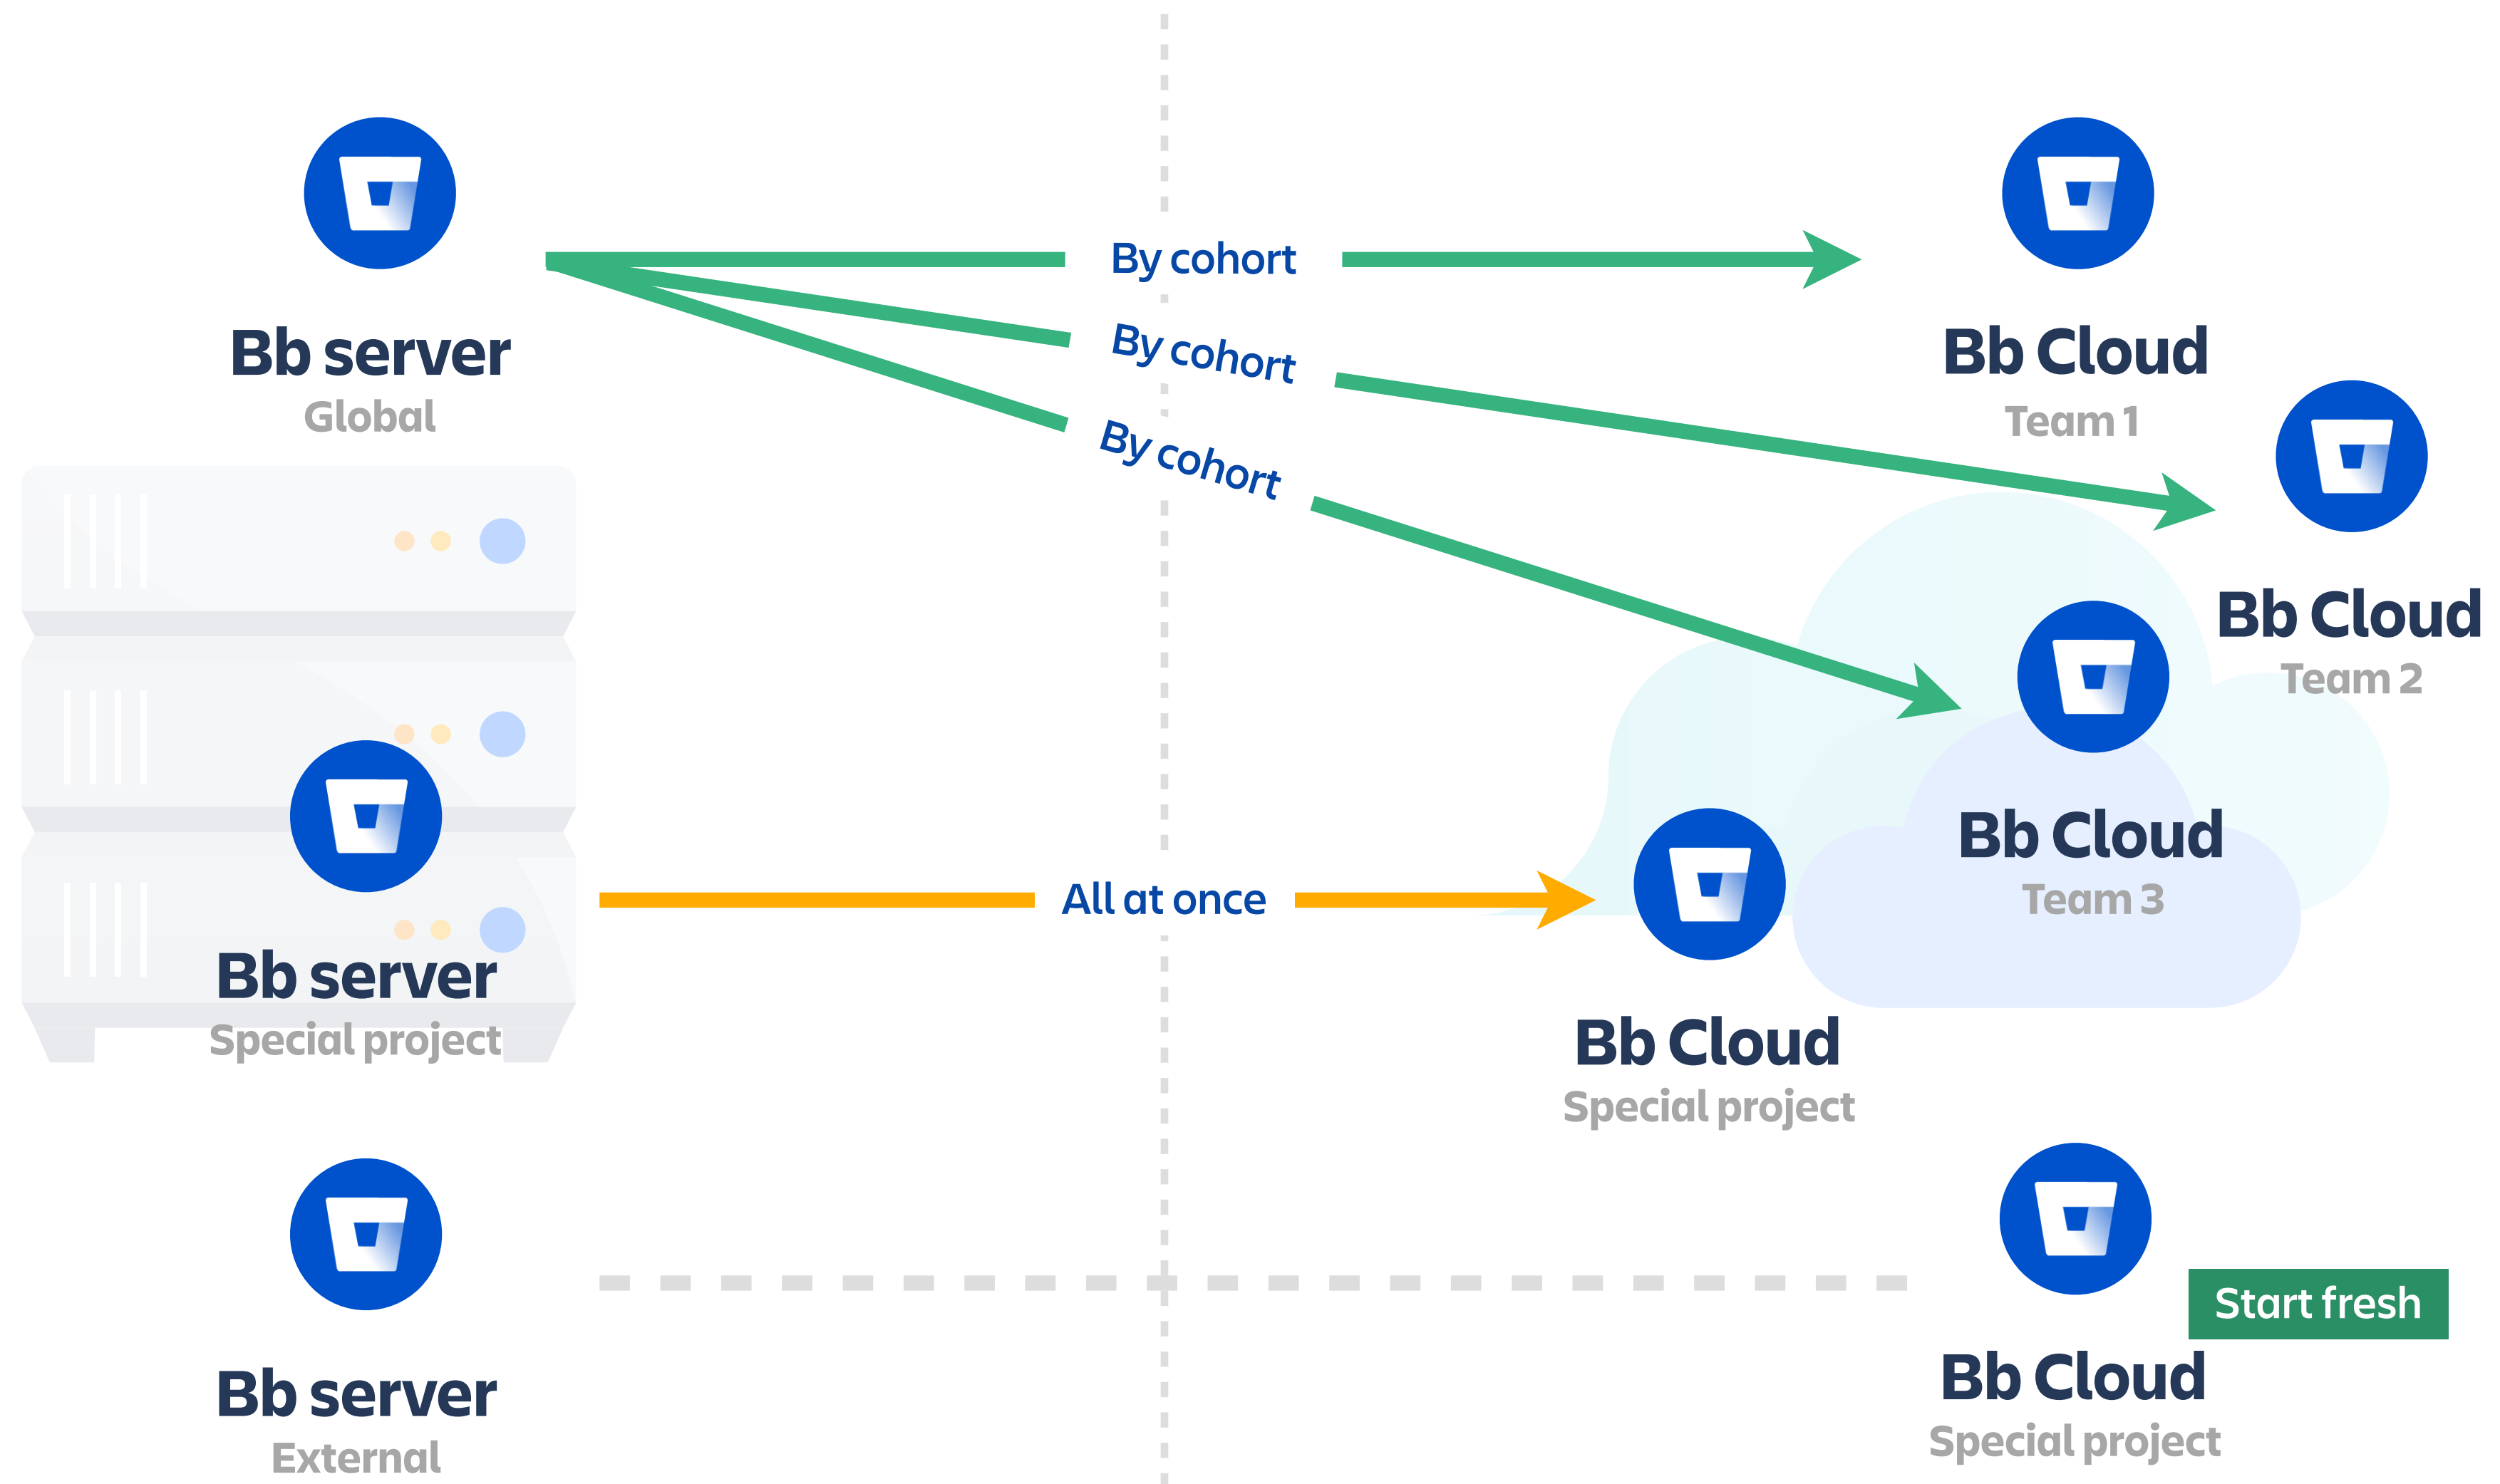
Bb server
Global

By cohort
By cohort
By cohort

Bb Cloud
Team 1

Bb Cloud
Team 2

Bb Cloud
Team 3

Bb server
Special project

All at once

Bb Cloud
Special project

Bb server
External

Start fresh

Bb Cloud
Special project